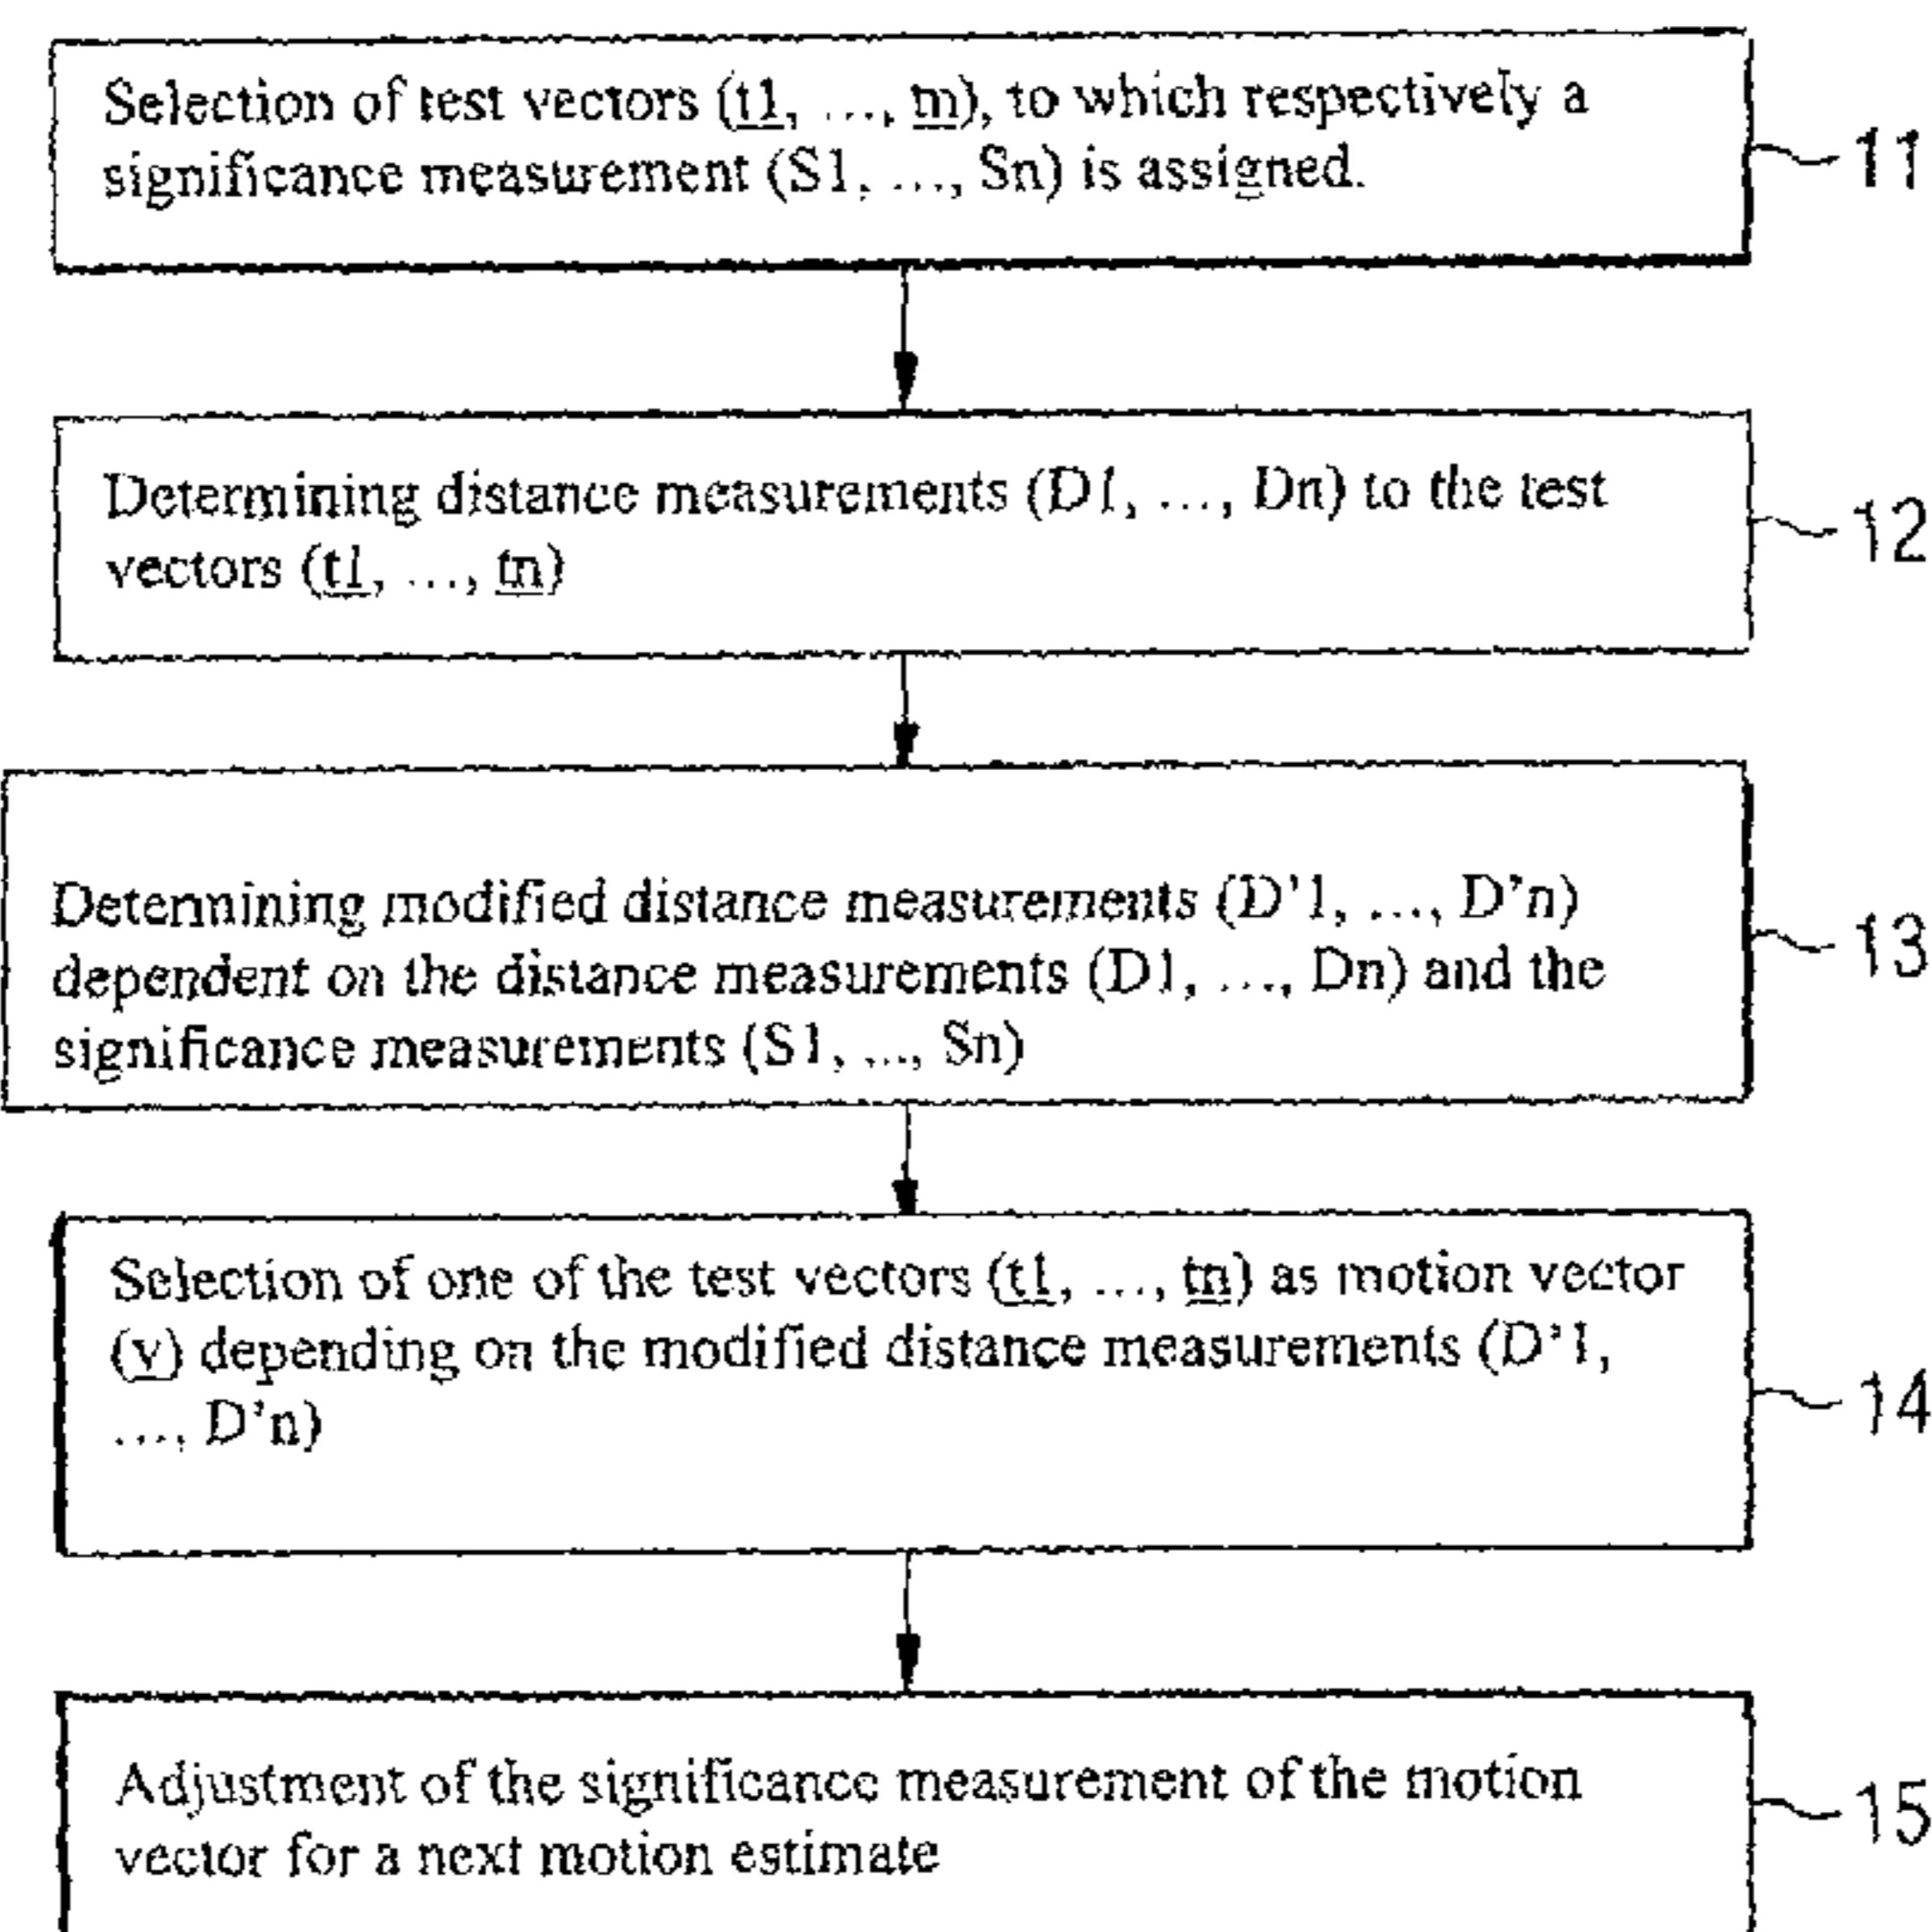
Selection of test vectors (t1, ..., tn), to which respectively a significance measurement (S1, ..., Sn) is assigned.

11

Determining distance measurements (D1, ..., Dn) to the test vectors (t1, ..., tn)

12

Determining modified distance measurements (D'1, ..., D'n) dependent on the distance measurements (D1, ..., Dn) and the significance measurements (S1, ..., Sn)

13

Selection of one of the test vectors (t1, ..., tn) as motion vector (v) depending on the modified distance measurements (D'1, ..., D'n)

14

Adjustment of the significance measurement of the motion vector for a next motion estimate

15